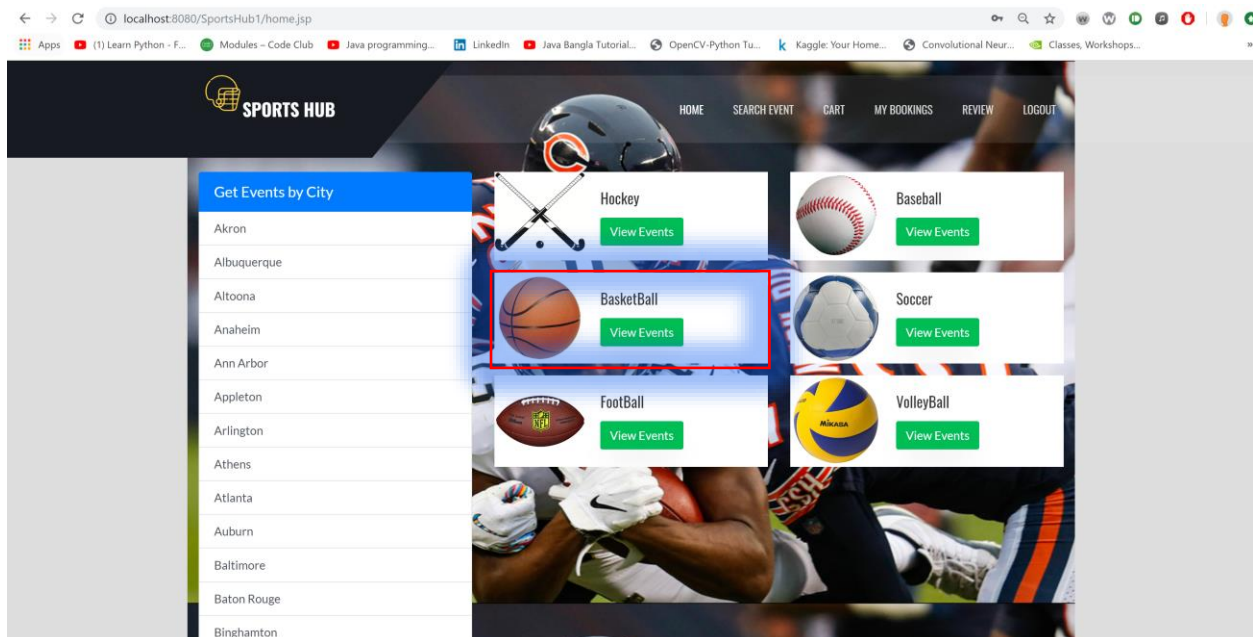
localhost:8080/SportsHub1/home.jsp

Apps (1) Learn Python - F... Modules – Code Club Java programming... LinkedIn Java Bangla Tutorial... OpenCV-Python Tu... Kaggle: Your Home... Convolutional Neur... Classes, Workshops...

SPORTS HUB

HOME SEARCH EVENT CART MY BOOKINGS REVIEW LOGOUT

Get Events by City

Akron
Albuquerque
Altoona
Anaheim
Ann Arbor
Appleton
Arlington
Athens
Atlanta
Auburn
Baltimore
Baton Rouge
Binghamton

Hockey
View Events

Baseball
View Events

BasketBall
View Events

Soccer
View Events

FootBall
View Events

VolleyBall
View Events